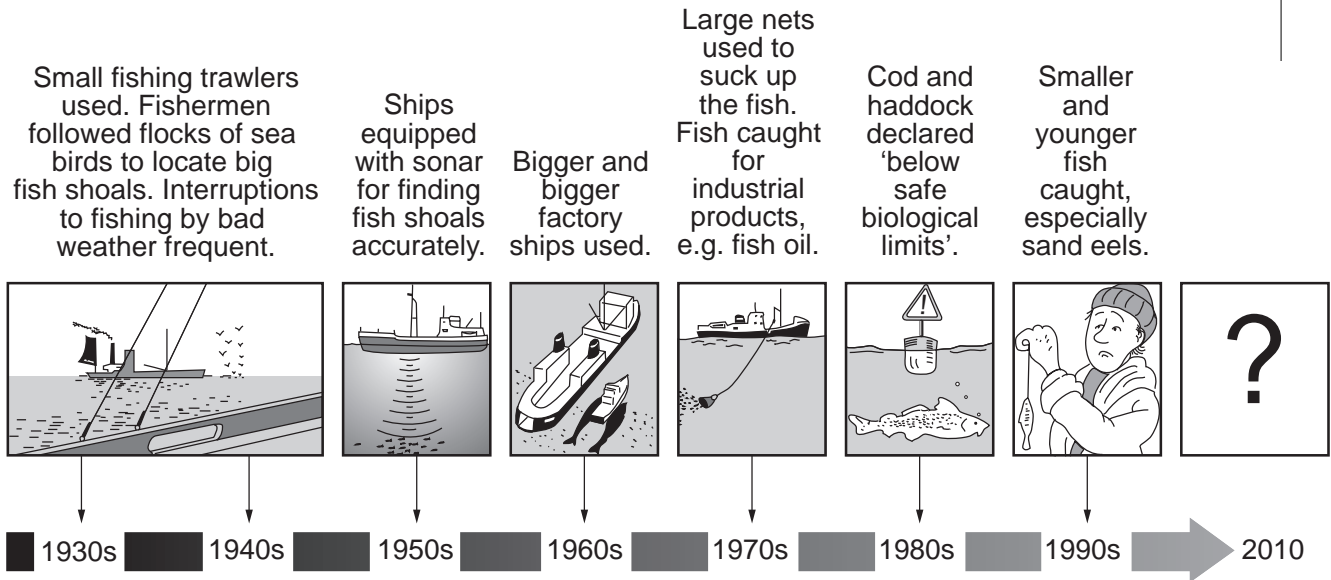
Small fishing trawlers used. Fishermen followed flocks of sea birds to locate big fish shoals. Interruptions to fishing by bad weather frequent.

Ships equipped with sonar for finding fish shoals accurately.

Bigger and bigger factory ships used.

Large nets used to suck up the fish. Fish caught for industrial products, e.g. fish oil.

Cod and haddock declared 'below safe biological limits'.

Smaller and younger fish caught, especially sand eels.

?

1930s 1940s 1950s 1960s 1970s 1980s 1990s 2010